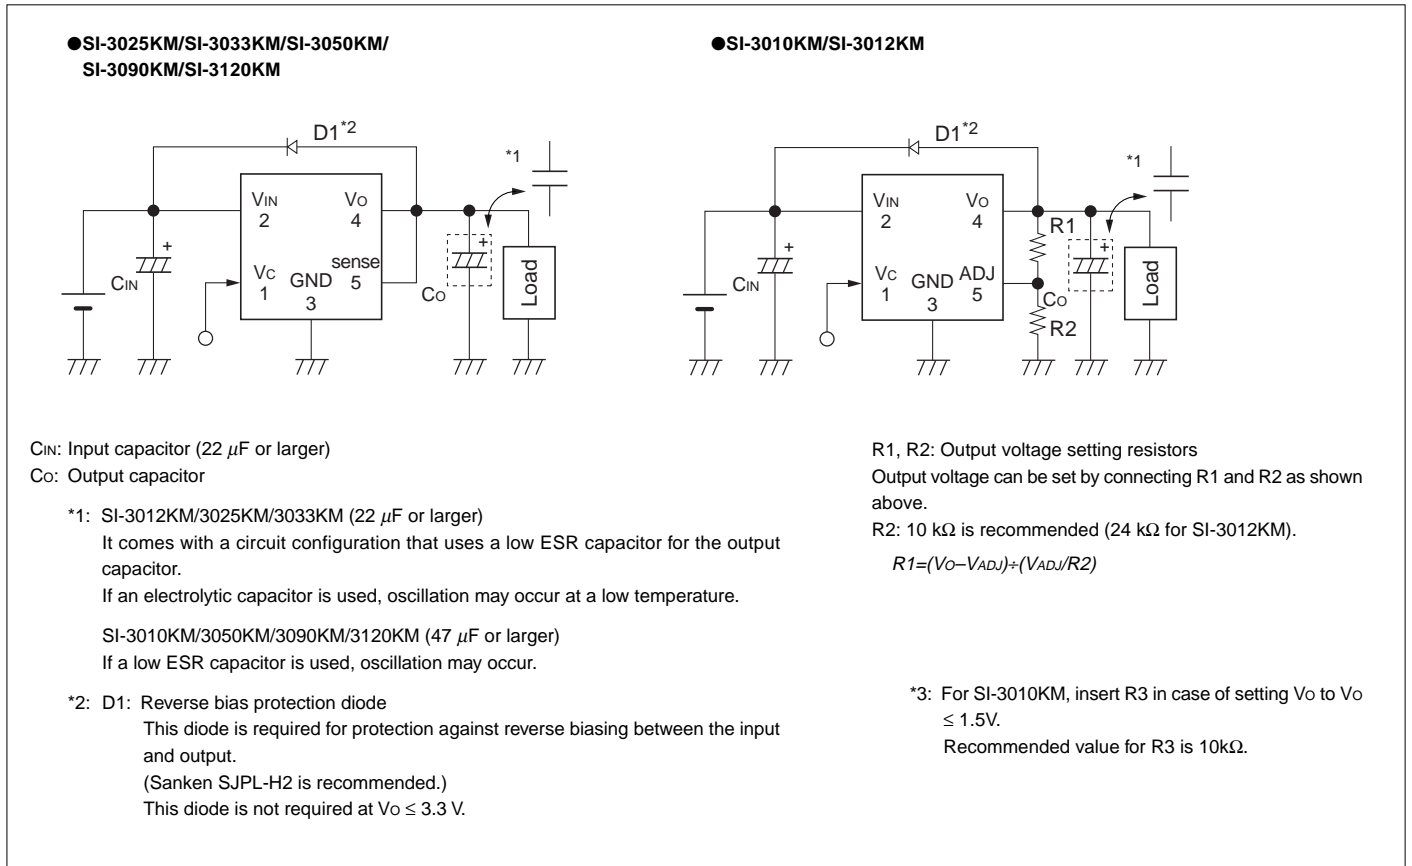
●SI-3025KM/SI-3033KM/SI-3050KM/ SI-3090KM/SI-3120KM

D1*2

*1

VIN 2

VO 4

VC 1

GND 3

sense 5

CIN

CO

Load

●SI-3010KM/SI-3012KM

D1*2

*1

VIN 2

VO 4

R1

VC 1

GND 3

ADJ 5

CIN

CO

R2

Load

CIN: Input capacitor (22 $\mu$F or larger)
CO: Output capacitor

*1: SI-3012KM/3025KM/3033KM (22 $\mu$F or larger)
It comes with a circuit configuration that uses a low ESR capacitor for the output capacitor.
If an electrolytic capacitor is used, oscillation may occur at a low temperature.

SI-3010KM/3050KM/3090KM/3120KM (47 $\mu$F or larger)
If a low ESR capacitor is used, oscillation may occur.

*2: D1: Reverse bias protection diode
This diode is required for protection against reverse biasing between the input and output.
(Sanken SJPL-H2 is recommended.)
This diode is not required at VO $\leq$ 3.3 V.

R1, R2: Output voltage setting resistors
Output voltage can be set by connecting R1 and R2 as shown above.
R2: 10 k$\Omega$ is recommended (24 k$\Omega$ for SI-3012KM).

$R1=(V_O-V_{ADJ})\div(V_{ADJ}/R2)$

*3: For SI-3010KM, insert R3 in case of setting VO to VO $\leq$ 1.5V.
Recommended value for R3 is 10k$\Omega$.